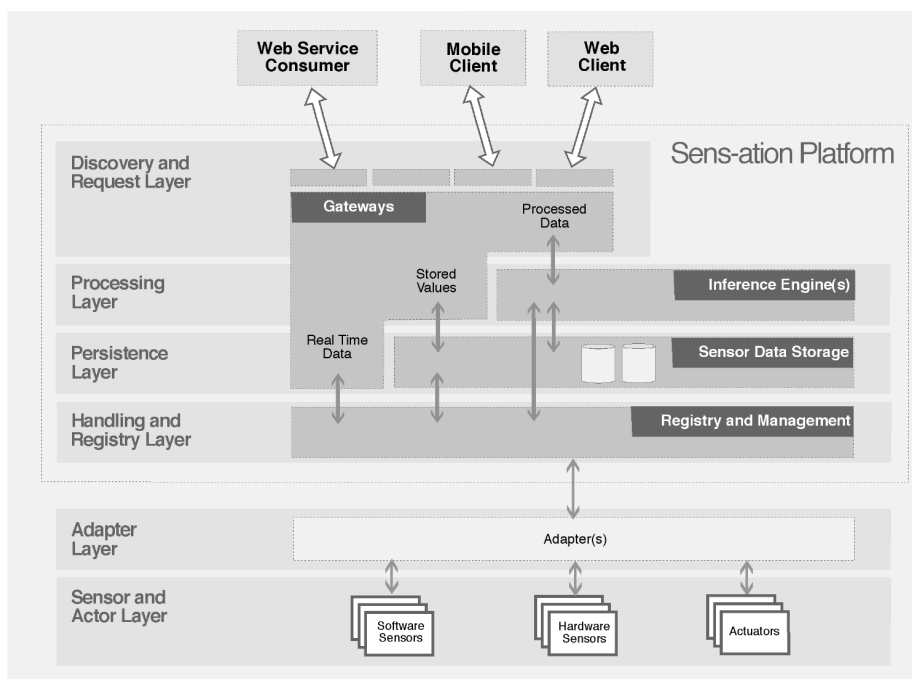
Web Service Consumer

Mobile Client

Web Client

Sens-ation Platform

Discovery and Request Layer

Gateways

Processed Data

Processing Layer

Stored Values

Inference Engine(s)

Persistence Layer

Real Time Data

Sensor Data Storage

Handling and Registry Layer

Registry and Management

Adapter Layer

Adapter(s)

Sensor and Actor Layer

Software Sensors

Hardware Sensors

Actuators